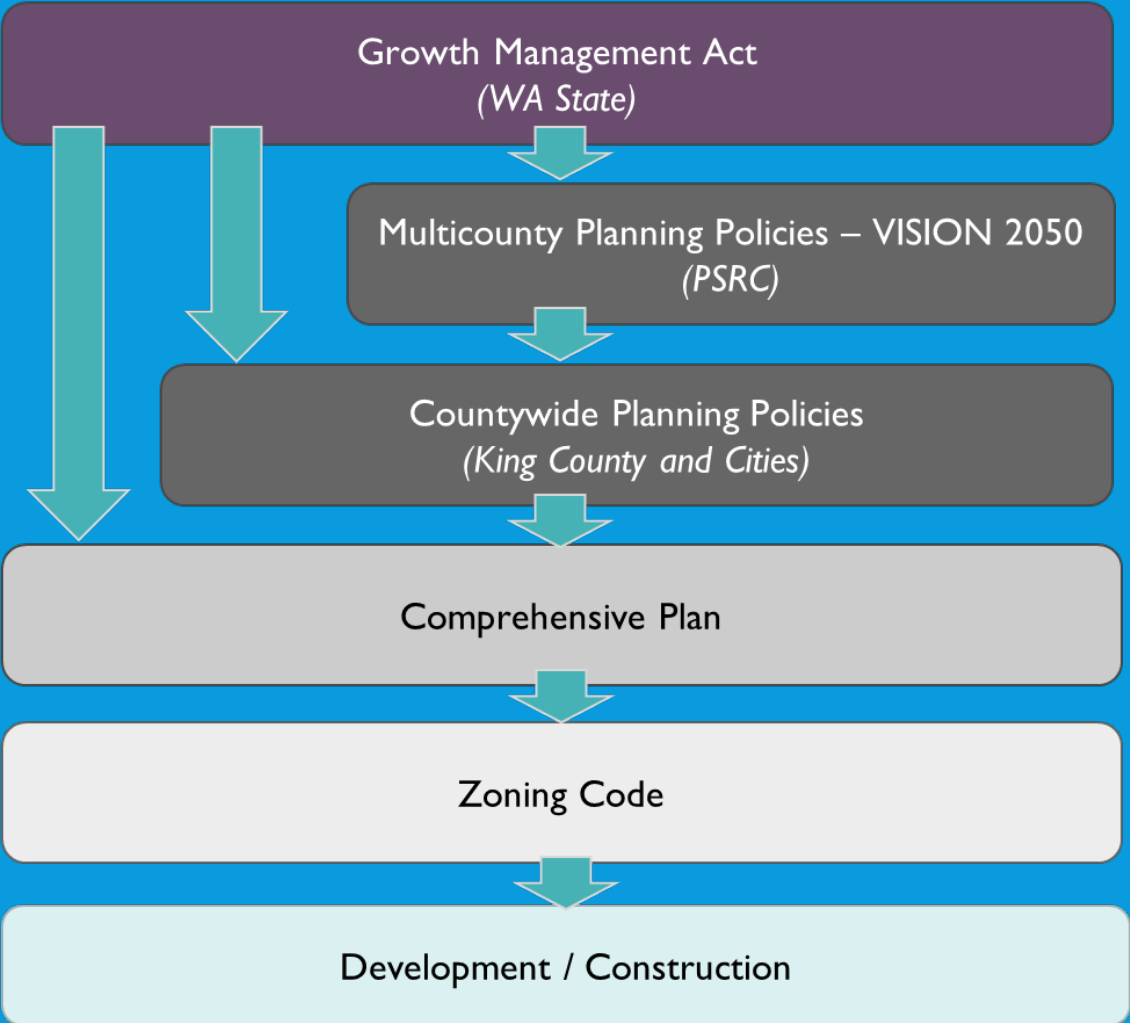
Growth Management Act
*(WA State)*

Multicounty Planning Policies – VISION 2050
*(PSRC)*

Countywide Planning Policies
*(King County and Cities)*

Comprehensive Plan

Zoning Code

Development / Construction